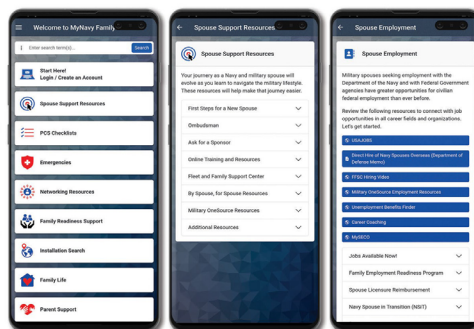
Welcome to MyNavy Family

Enter search term(s)...

Search

Start Here!
Login / Create an Account

Spouse Support Resources

PCS Checklists

Emergencies

Networking Resources

Family Readiness Support

Installation Search

Family Life

Parent Support

Spouse Support Resources

Spouse Support Resources

Your journey as a Navy and military spouse will evolve as you learn to navigate the military lifestyle. These resources will help make that journey easier.

First Steps for a New Spouse

Ombudsman

Ask for a Sponsor

Online Training and Resources

Fleet and Family Support Center

By Spouse, for Spouse Resources

Military OneSource Resources

Additional Resources

Spouse Employment

Spouse Employment

Military spouses seeking employment with the Department of the Navy and with Federal Government agencies have greater opportunities for civilian federal employment than ever before.

Review the following resources to connect with job opportunities in all career fields and organizations. Let's get started.

USAJOBS

Direct Hire of Navy Spouses Overseas (Department of Defense Memo)

FFSC Hiring Video

Military OneSource Employment Resources

Unemployment Benefits Finder

Career Coaching

MySECO

Jobs Available Now!

Family Employment Readiness Program

Spouse Licensure Reimbursement

Navy Spouse in Transition (NSIT)